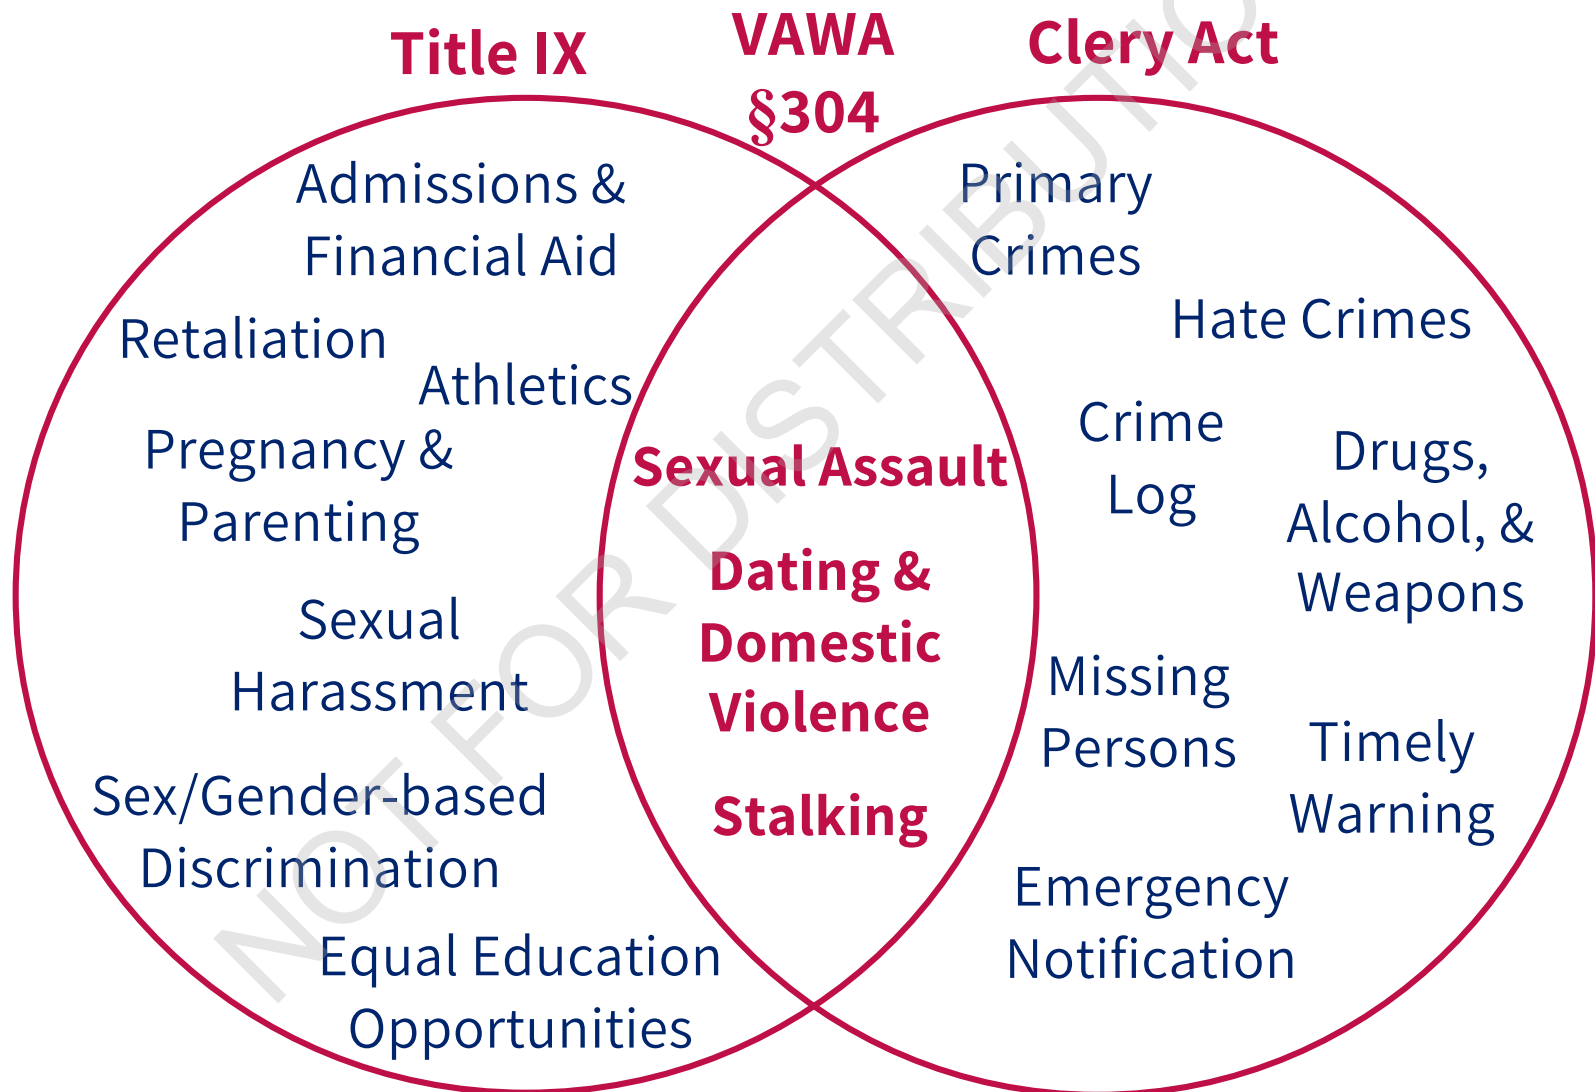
Title IX

VAWA §304

Clery Act

Admissions & Financial Aid

Retaliation

Athletics

Pregnancy & Parenting

Sexual Harassment

Sex/Gender-based Discrimination

Equal Education Opportunities

Sexual Assault

Dating & Domestic Violence

Stalking

Primary Crimes

Hate Crimes

Crime Log

Drugs, Alcohol, & Weapons

Missing Persons

Timely Warning

Emergency Notification

NOT FOR DISTRIBUTION